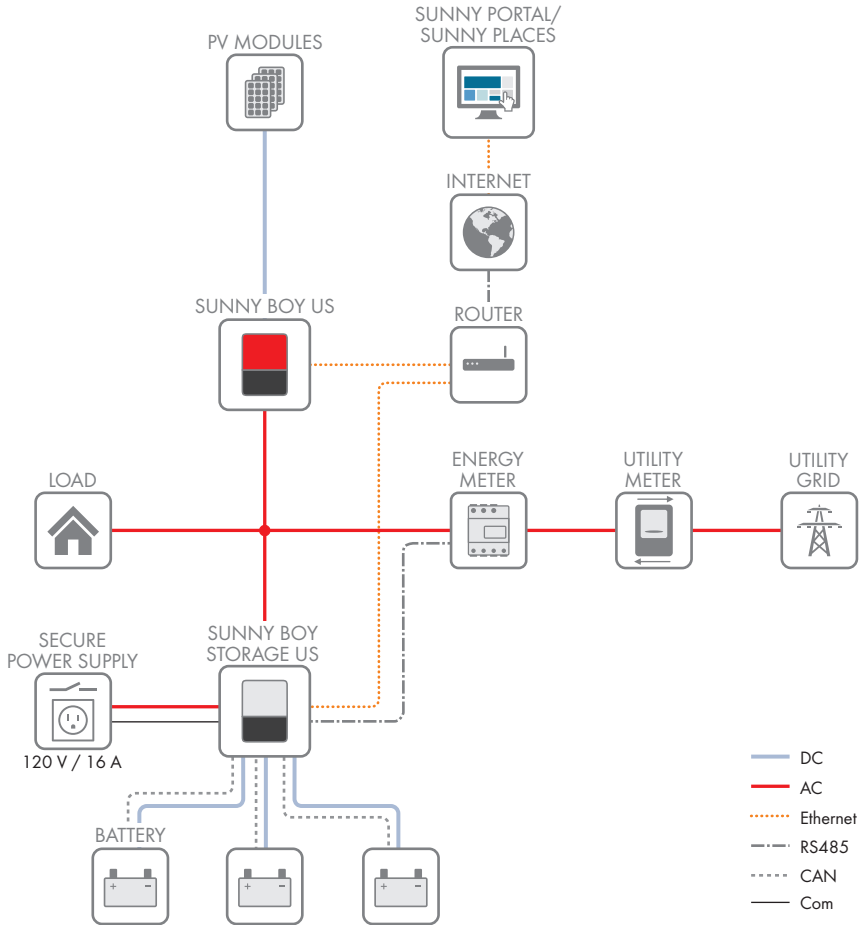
PV MODULES

SUNNY PORTAL/
SUNNY PLACES

INTERNET

SUNNY BOY US

ROUTER

LOAD

ENERGY METER

UTILITY METER

UTILITY GRID

SECURE POWER SUPPLY

SUNNY BOY STORAGE US

120 V / 16 A

BATTERY

DC
AC
Ethernet
RS485
CAN
Com